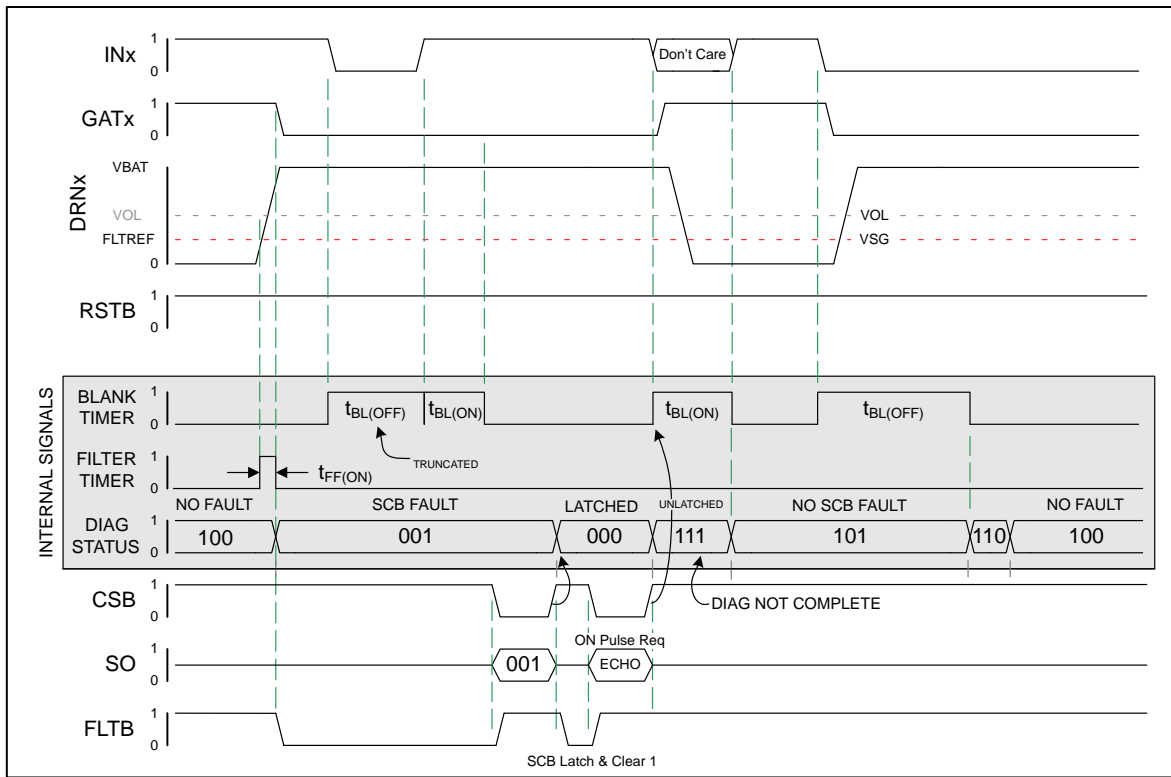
INx
1
0
Don't Care

GATx
1
0

DRNx
VBAT
VOL
FLTREF
0
VOL
VSG

RSTB
1
0

INTERNAL SIGNALS

BLANK TIMER
1
0
$t_{BL(OFF)}$
$t_{BL(ON)}$
$t_{BL(ON)}$
$t_{BL(OFF)}$
TRUNCATED

FILTER TIMER
1
0
$t_{FF(ON)}$

NO FAULT
SCB FAULT
LATCHED
UNLATCHED
NO SCB FAULT
NO FAULT

DIAG STATUS
1
0
100
001
000
111
101
110
100

CSB
1
0
DIAG NOT COMPLETE

ON Pulse Req

SO
1
0
001
ECHO

FLTB
1
0
SCB Latch & Clear 1